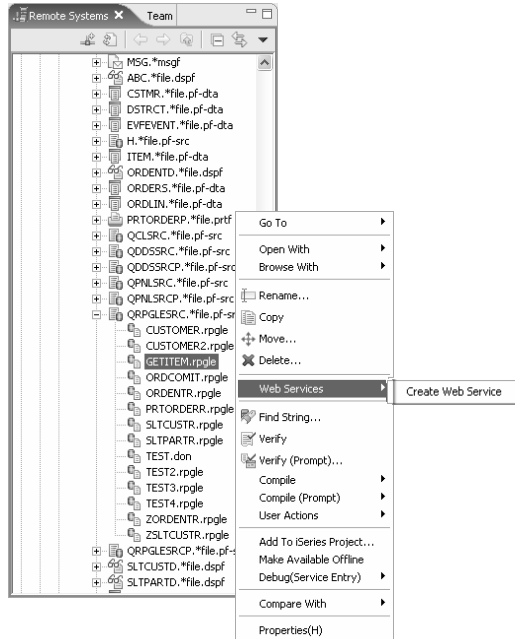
Remote Systems ✕ Team

MSG.*msgf
ABC.*file.dspf
CSTMR.*file.pf-dta
DSTRCT.*file.pf-dta
EVFEVENT.*file.pf-dta
H.*file.pf-src
ITEM.*file.pf-dta
ORDENTD.*file.dspf
ORDERS.*file.pf-dta
ORDLIN.*file.pf-dta
PRTORDERP.*file.prtf
QCLSRC.*file.pf-src
QDDSSRC.*file.pf-src
QDDSSRCP.*file.pf-src
QPNLSRC.*file.pf-src
QPNLSRCP.*file.pf-src
QRPGLESRC.*file.pf-sr
CUSTOMER.rpgle
CUSTOMER2.rpgle
GETITEM.rpgle
ORDCOMIT.rpgle
ORDENTR.rpgle
PRTORDERR.rpgle
SLTCUSTR.rpgle
SLTPARTR.rpgle
TEST.don
TEST2.rpgle
TEST3.rpgle
TEST4.rpgle
ZORDENTR.rpgle
ZSLTCUSTR.rpgle
QRPGLESRCP.*file.pf-s
SLTCUSTD.*file.dspf
SLTPARTD.*file.dspf

Go To
Open With
Browse With
Rename...
Copy
Move...
Delete...
Web Services
Find String...
Verify
Verify (Prompt)...
Compile
Compile (Prompt)
User Actions
Add To iSeries Project...
Make Available Offline
Debug(Service Entry)
Compare With
Properties(H)

Create Web Service